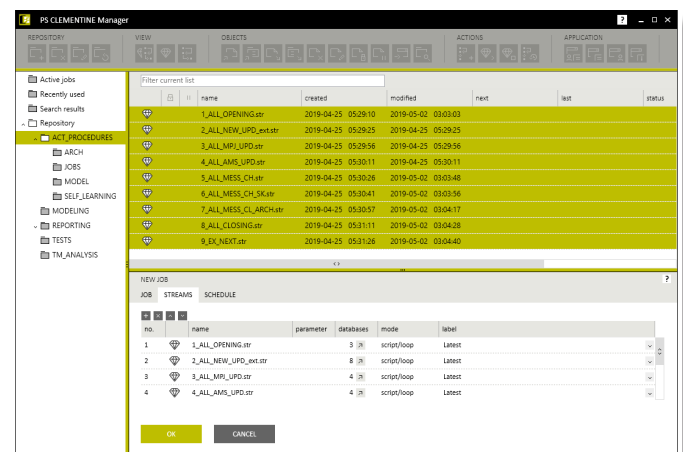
PS CLEMENTINE Manager

? _ □ ×

REPOSITORY VIEW OBJECTS ACTIONS APPLICATION

Active jobs
Recently used
Search results
Repository
ACT_PROCEDURES
ARCH
JOBS
MODEL
SELF_LEARNING
MODELING
REPORTING
TESTS
TM_ANALYSIS

Filter current list

| | | | name | created | modified | next | last | status |
|---|---|---|---|---|---|---|---|---|
| | | | 1_ALL_OPENING.str | 2019-04-25 05:29:10 | 2019-05-02 03:03:03 | | | |
| | | | 2_ALL_NEW_UPD_ext.str | 2019-04-25 05:29:25 | 2019-04-25 05:29:25 | | | |
| | | | 3_ALL_MPJ_UPD.str | 2019-04-25 05:29:56 | 2019-04-25 05:29:56 | | | |
| | | | 4_ALL_AMS_UPD.str | 2019-04-25 05:30:11 | 2019-04-25 05:30:11 | | | |
| | | | 5_ALL_MESS_CH.str | 2019-04-25 05:30:26 | 2019-05-02 03:03:48 | | | |
| | | | 6_ALL_MESS_CH_SK.str | 2019-04-25 05:30:41 | 2019-05-02 03:03:56 | | | |
| | | | 7_ALL_MESS_CL_ARCH.str | 2019-04-25 05:30:57 | 2019-05-02 03:04:17 | | | |
| | | | 8_ALL_CLOSING.str | 2019-04-25 05:31:11 | 2019-05-02 03:04:28 | | | |
| | | | 9_EX_NEXT.str | 2019-04-25 05:31:26 | 2019-05-02 03:04:40 | | | |

NEW JOB ?
JOB STREAMS SCHEDULE

| no. | | name | parameter | databases | mode | label |
|---|---|---|---|---|---|---|
| 1 | | 1_ALL_OPENING.str | | 3 | script/loop | Latest |
| 2 | | 2_ALL_NEW_UPD_ext.str | | 8 | script/loop | Latest |
| 3 | | 3_ALL_MPJ_UPD.str | | 4 | script/loop | Latest |
| 4 | | 4_ALL_AMS_UPD.str | | 4 | script/loop | Latest |

OK CANCEL